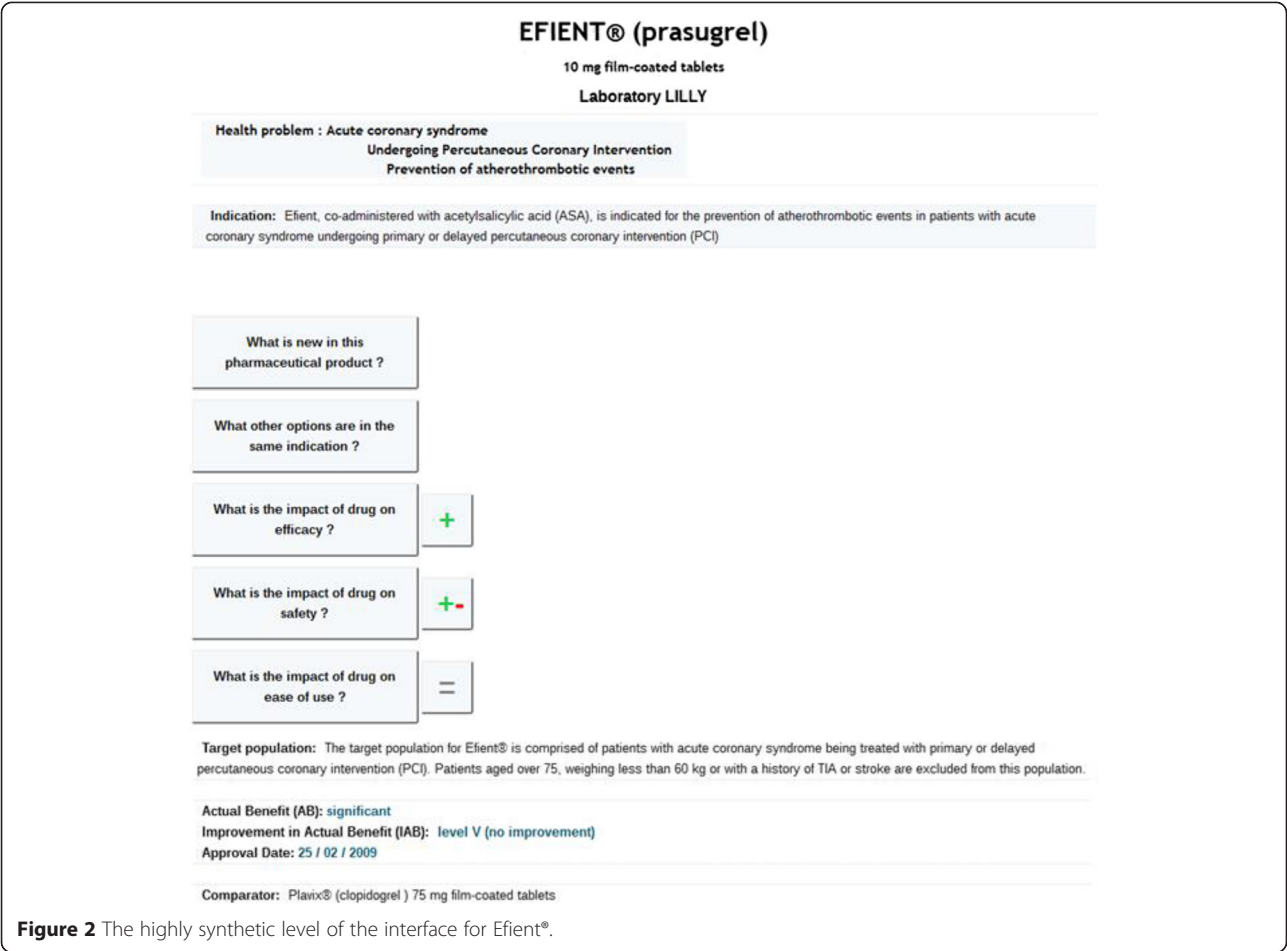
EFIENT® (prasugrel)

10 mg film-coated tablets

Laboratory LILLY

Health problem : Acute coronary syndrome
Undergoing Percutaneous Coronary Intervention
Prevention of atherothrombotic events

Indication: Efient, co-administered with acetylsalicylic acid (ASA), is indicated for the prevention of atherothrombotic events in patients with acute coronary syndrome undergoing primary or delayed percutaneous coronary intervention (PCI)

What is new in this pharmaceutical product ?

What other options are in the same indication ?

What is the impact of drug on efficacy ?

+

What is the impact of drug on safety ?

+-

What is the impact of drug on ease of use ?

=

Target population: The target population for Efient® is comprised of patients with acute coronary syndrome being treated with primary or delayed percutaneous coronary intervention (PCI). Patients aged over 75, weighing less than 60 kg or with a history of TIA or stroke are excluded from this population.

Actual Benefit (AB): significant
Improvement in Actual Benefit (IAB): level V (no improvement)
Approval Date: 25 / 02 / 2009

Comparator: Plavix® (clopidogrel ) 75 mg film-coated tablets

Figure 2 The highly synthetic level of the interface for Efient®.